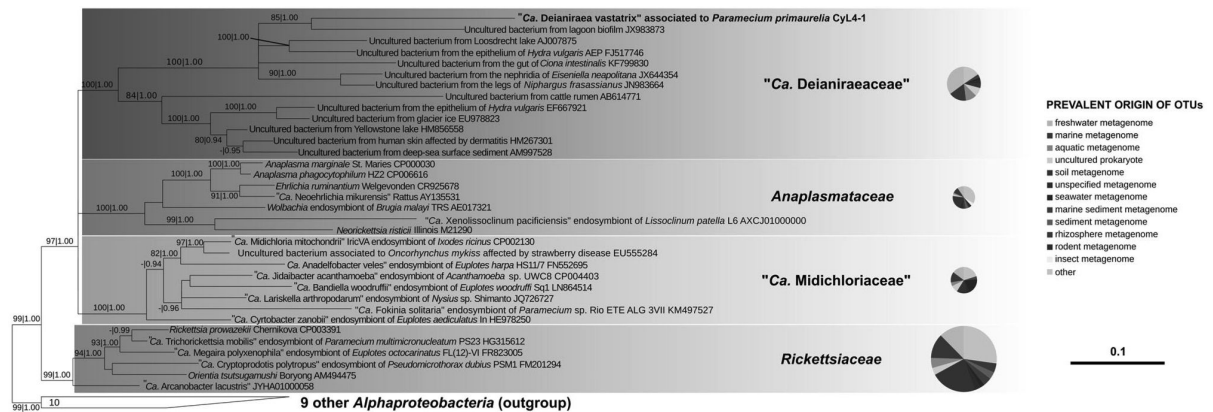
85|1.00 "Ca. Deianiraea vastatrix" associated to Paramecium primaurelia CyL4-1
Uncultured bacterium from lagoon biofilm JX983873
100|1.00 Uncultured bacterium from Loosdrecht lake AJ007875
Uncultured bacterium from the epithelium of Hydra vulgaris AEP FJ517746
100|1.00 Uncultured bacterium from the gut of Ciona intestinalis KF799830
90|1.00 Uncultured bacterium from the nephridia of Eiseniella neapolitana JX644354
Uncultured bacterium from the legs of Niphargus frasassianus JN983664
84|1.00 Uncultured bacterium from cattle rumen AB614771
100|1.00 Uncultured bacterium from the epithelium of Hydra vulgaris EF667921
100|1.00 Uncultured bacterium from glacier ice EU978823
80|0.94 Uncultured bacterium from Yellowstone lake HM856558
Uncultured bacterium from human skin affected by dermatitis HM267301
-|0.95 Uncultured bacterium from deep-sea surface sediment AM997528
"Ca. Deianiraeaceae"
100|1.00
100|1.00 Anaplasma marginale St. Maries CP000030
100|1.00 Anaplasma phagocytophilum HZ2 CP006616
Ehrlichia ruminantium Welgevonden CR925678
91|1.00 "Ca. Neoehrlichia mikurensis" Rattus AY135531
100|1.00 Wolbachia endosymbiont of Brugia malayi TRS AE017321
99|1.00 "Ca. Xenolissoclinum pacificiensis" endosymbiont of Lissoclinum patella L6 AXCJ01000000
Neorickettsia risticii Illinois M21290
Anaplasmataceae
97|1.00
97|1.00 "Ca. Midichloria mitochondrii" IricVA endosymbiont of Ixodes ricinus CP002130
82|1.00 Uncultured bacterium associated to Oncorhynchus mykiss affected by strawberry disease EU555284
-|0.94 "Ca. Anadelfobacter veles" endosymbiont of Euplotes harpa HS11/7 FN552695
"Ca. Jidaibacter acanthamoeba" endosymbiont of Acanthamoeba sp. UWC8 CP004403
"Ca. Bandiella woodruffii" endosymbiont of Euplotes woodruffi Sq1 LN864514
"Ca. Lariskella arthropodarum" endosymbiont of Nysius sp. Shimanto JQ726727
-|0.96 "Ca. Fokinia solitaria" endosymbiont of Paramecium sp. Rio ETE ALG 3VII KM497527
100|1.00 "Ca. Cyrtobacter zanobii" endosymbiont of Euplotes aediculatus In HE978250
"Ca. Midichloriaceae"
99|1.00
-|0.99 Rickettsia prowazekii Chernikova CP003391
93|1.00 "Ca. Trichorickettsia mobilis" endosymbiont of Paramecium multimicronucleatum PS23 HG315612
94|1.00 "Ca. Megaira polyxenophila" endosymbiont of Euplotes octocarinatus FL(12)-VI FR823005
"Ca. Cryptoprodotis polytropus" endosymbiont of Pseudomicrothorax dubius PSM1 FM201294
99|1.00 Orientia tsutsugamushi Boryong AM494475
"Ca. Arcanobacter lacustris" JYHA01000058
Rickettsiaceae
99|1.00 10 9 other Alphaproteobacteria (outgroup)
PREVALENT ORIGIN OF OTUs
freshwater metagenome
marine metagenome
aquatic metagenome
uncultured prokaryote
soil metagenome
unspecified metagenome
seawater metagenome
marine sediment metagenome
sediment metagenome
rhizosphere metagenome
rodent metagenome
insect metagenome
other
0.1